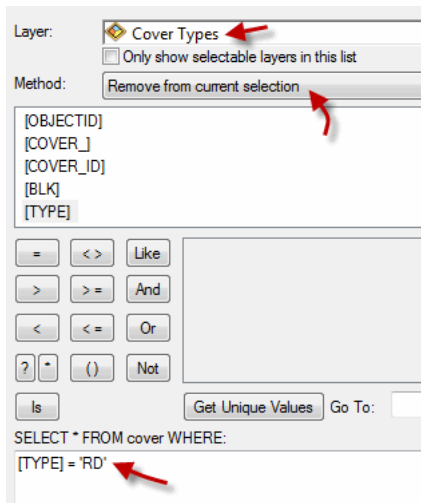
Layer: Cover Types

Only show selectable layers in this list

Method: Remove from current selection

[OBJECTID]
[COVER_]
[COVER_ID]
[BLK]
[TYPE]

=
< >
Like
>
> =
And
<
< =
Or
?
*
( )
Not
Is

Get Unique Values
Go To:

SELECT * FROM cover WHERE:

[TYPE] = 'RD'